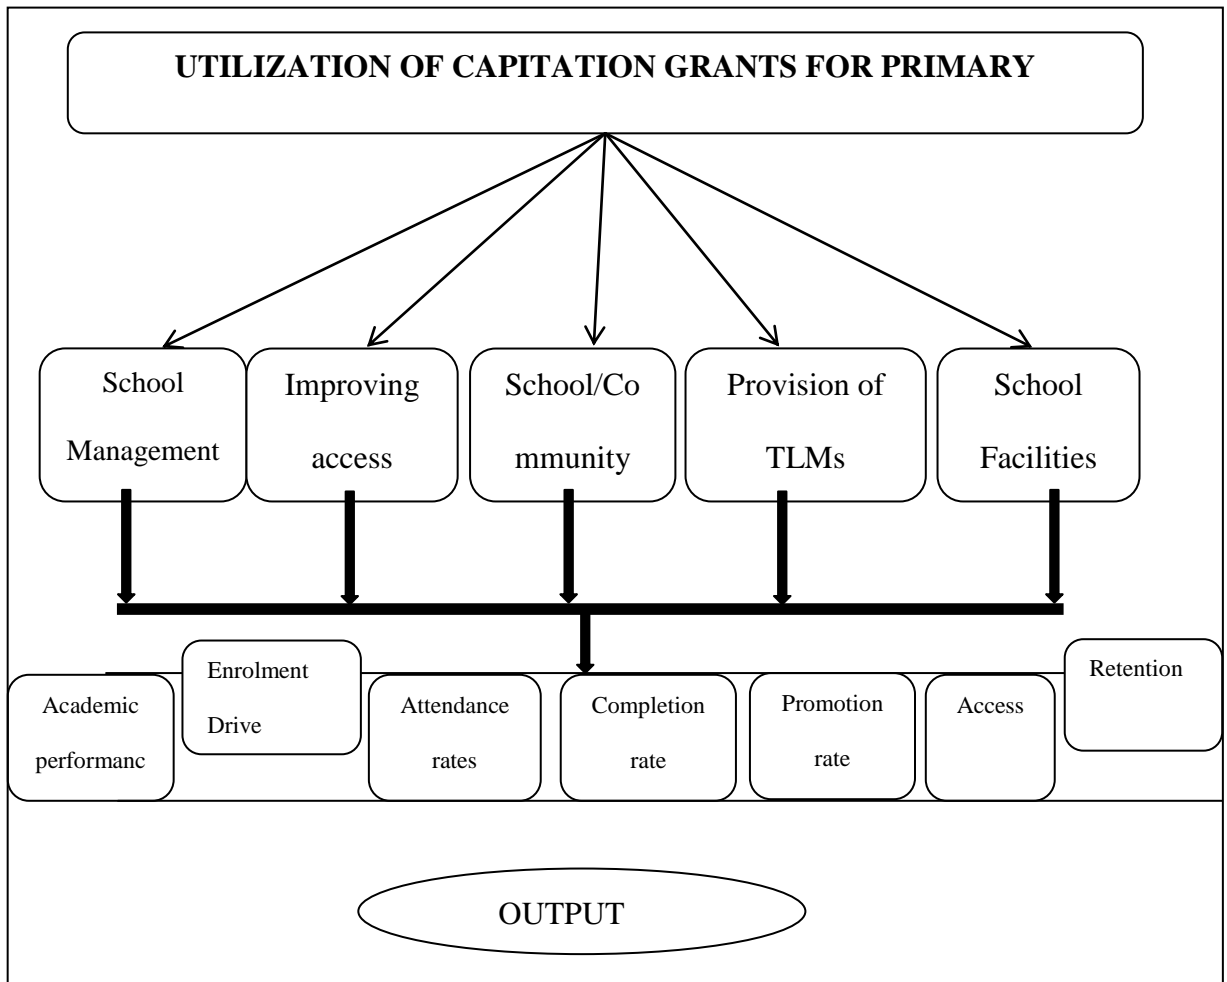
UTILIZATION OF CAPITATION GRANTS FOR PRIMARY

School Management

Improving access

School/Co mmunity

Provision of TLMs

School Facilities

Academic performanc

Enrolment Drive

Attendance rates

Completion rate

Promotion rate

Access

Retention

OUTPUT